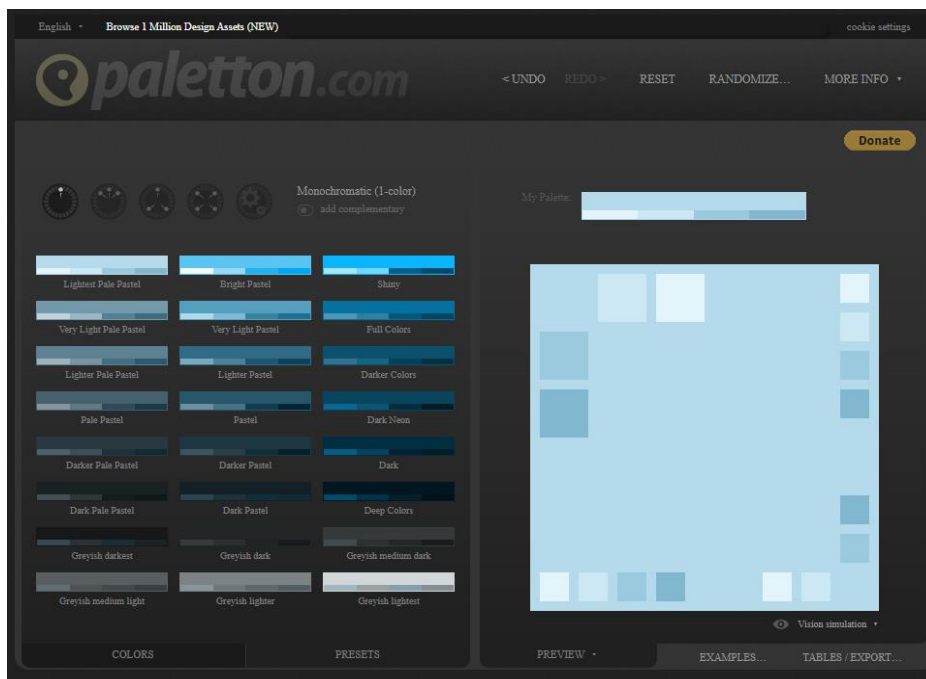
English ▾ Browse 1 Million Design Assets (NEW) cookie settings

paletton.com

< UNDO REDO > RESET RANDOMIZE... MORE INFO ▾

Donate

Monochromatic (1-color)
add complementary

My Palette:

Lightest Pale Pastel
Bright Pastel
Shiny
Very Light Pale Pastel
Very Light Pastel
Full Colors
Lighter Pale Pastel
Lighter Pastel
Darker Colors
Pale Pastel
Pastel
Dark Neon
Darker Pale Pastel
Darker Pastel
Dark
Dark Pale Pastel
Dark Pastel
Deep Colors
Greyish darkest
Greyish dark
Greyish medium dark
Greyish medium light
Greyish lighter
Greyish lightest

Vision simulation ▾

COLORS
PRESETS
PREVIEW ▾
EXAMPLES...
TABLES / EXPORT...